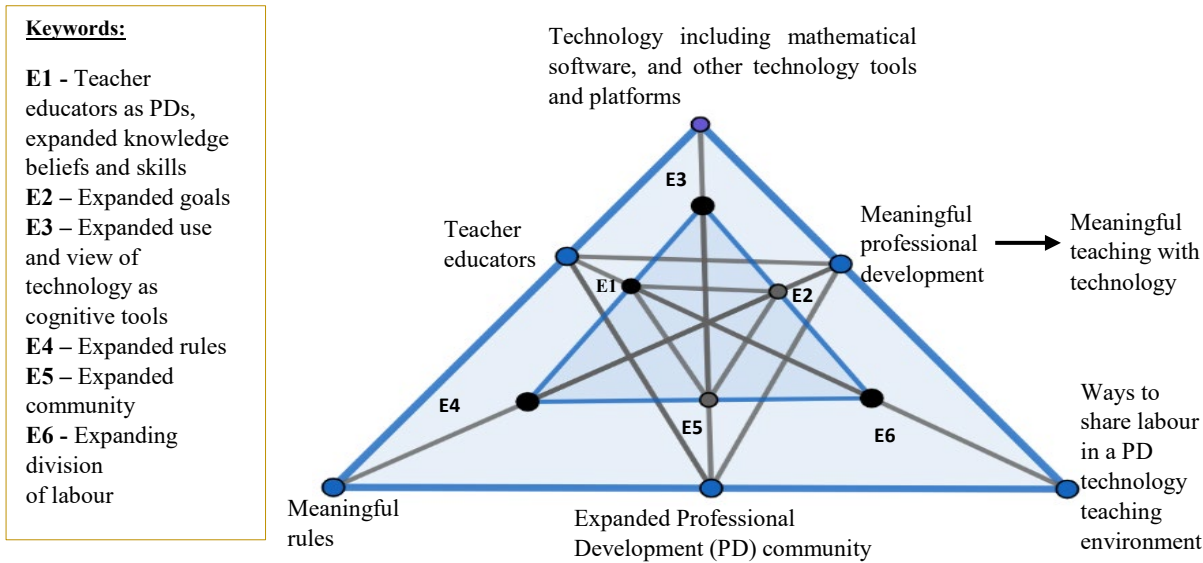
**Keywords:**

**E1 -** Teacher educators as PDs, expanded knowledge beliefs and skills
**E2 –** Expanded goals
**E3 –** Expanded use and view of technology as cognitive tools
**E4 –** Expanded rules
**E5 –** Expanded community
**E6 -** Expanding division of labour

Technology including mathematical software, and other technology tools and platforms

E3

Teacher educators

Meaningful professional development → Meaningful teaching with technology

E1

E2

E4

E5

E6

Ways to share labour in a PD technology teaching environment

Meaningful rules

Expanded Professional Development (PD) community